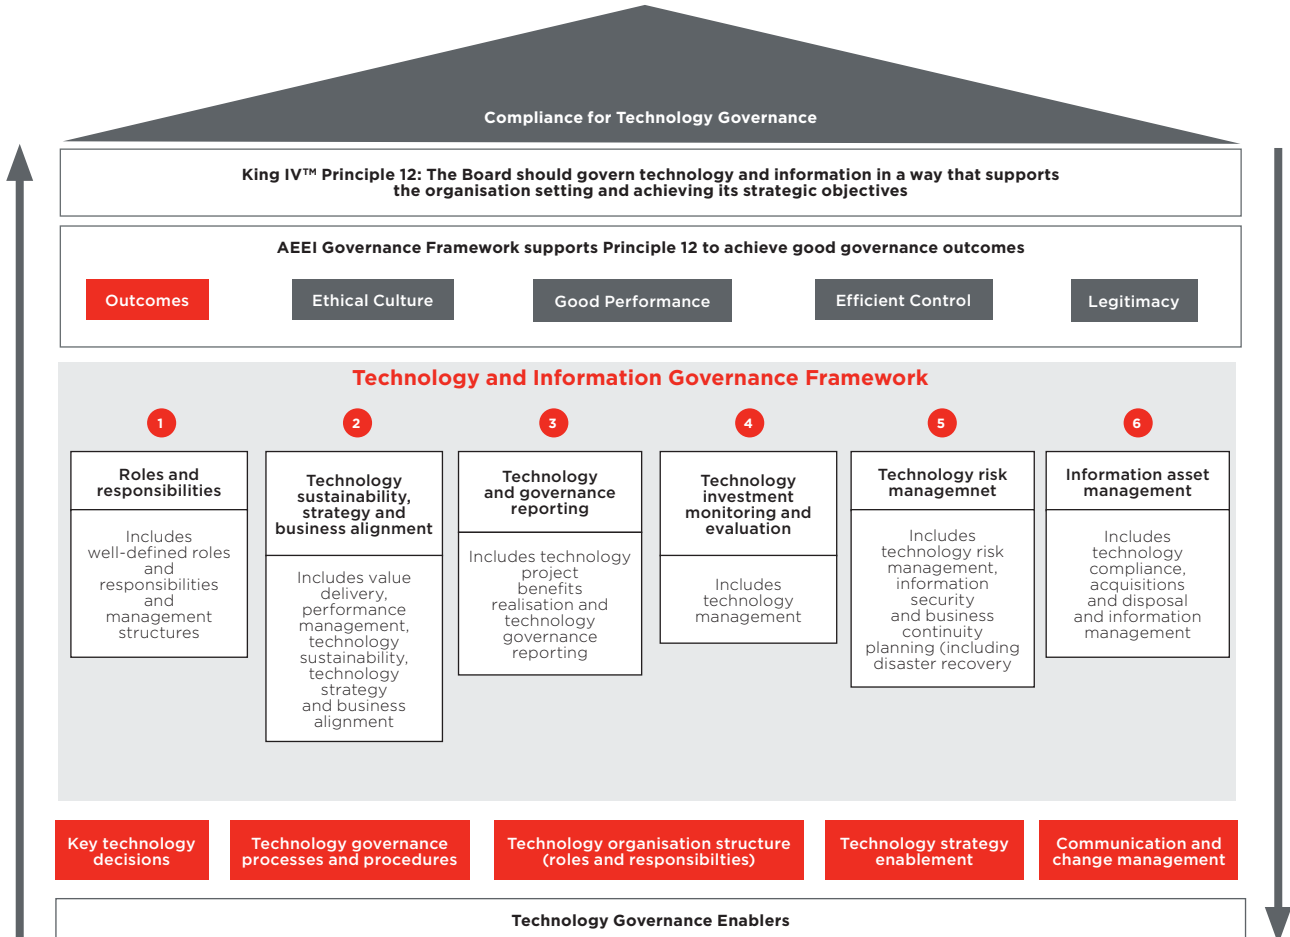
Compliance for Technology Governance

King IV™ Principle 12: The Board should govern technology and information in a way that supports the organisation setting and achieving its strategic objectives

AEEI Governance Framework supports Principle 12 to achieve good governance outcomes

Outcomes

Ethical Culture

Good Performance

Efficient Control

Legitimacy

Technology and Information Governance Framework

1

Roles and responsibilities

Includes well-defined roles and responsibilities and management structures

2

Technology sustainability, strategy and business alignment

Includes value delivery, performance management, technology sustainability, technology strategy and business alignment

3

Technology and governance reporting

Includes technology project benefits realisation and technology governance reporting

4

Technology investment monitoring and evaluation

Includes technology management

5

Technology risk managemnet

Includes technology risk management, information security and business continuity planning (including disaster recovery

6

Information asset management

Includes technology compliance, acquisitions and disposal and information management

Key technology decisions

Technology governance processes and procedures

Technology organisation structure (roles and responsibilties)

Technology strategy enablement

Communication and change management

Technology Governance Enablers